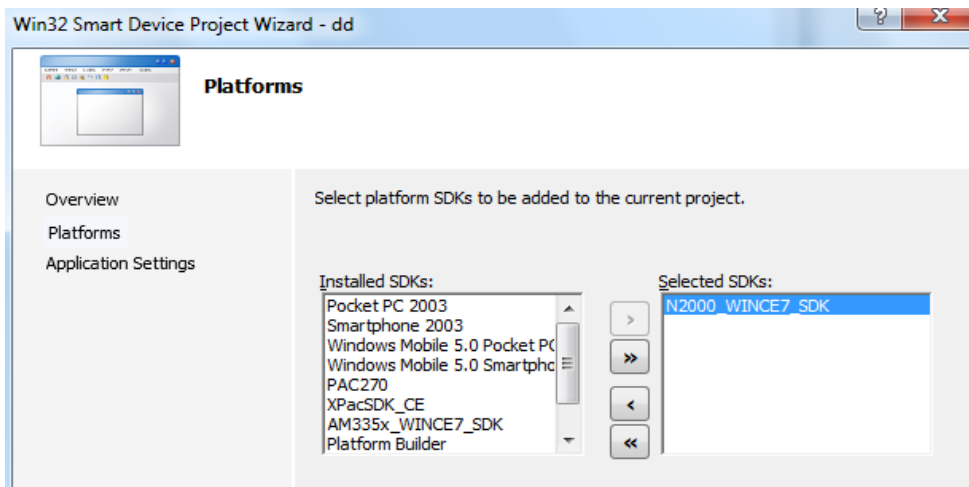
Win32 Smart Device Project Wizard - dd

?

X

Platforms

Overview

Platforms

Application Settings

Select platform SDKs to be added to the current project.

Installed SDKs:

Pocket PC 2003
Smartphone 2003
Windows Mobile 5.0 Pocket PC
Windows Mobile 5.0 Smartpho
PAC270
XPacSDK_CE
AM335x_WINCE7_SDK
Platform Builder

>

»

<

«

Selected SDKs:

N2000_WINCE7_SDK